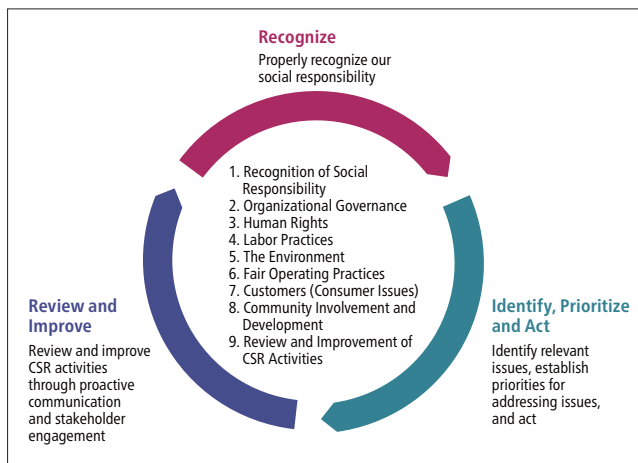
Recognize
Properly recognize our social responsibility

1. Recognition of Social Responsibility
2. Organizational Governance
3. Human Rights
4. Labor Practices
5. The Environment
6. Fair Operating Practices
7. Customers (Consumer Issues)
8. Community Involvement and Development
9. Review and Improvement of CSR Activities

Identify, Prioritize and Act
Identify relevant issues, establish priorities for addressing issues, and act

Review and Improve
Review and improve CSR activities through proactive communication and stakeholder engagement